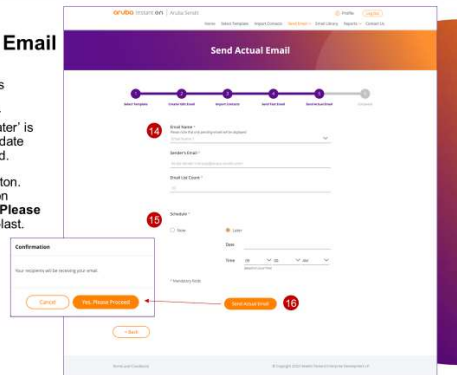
Email

s

.
ater' is
date
d.

ton.
n
Please
last.

aruba instant on | Aruba Sends

Profile Log Out

Home Select Template Import Contacts Send Email Email Library Reports Contact Us

Send Actual Email

Select Template Create Edit Email Import Contacts Send Test Email Send Actual Email Complete

14

Email Name *

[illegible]

Sender's Email *

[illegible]

Email List Count *

15

Schedule *

Now

Later

Date

Time

* Mandatory fields

Confirmation

Your recipients will be receiving your email.

Cancel

Yes, Please Proceed

Send Actual Email

16

< Back

Terms and Conditions

© Copyright 2021 Hewlett Packard Enterprise Development LP